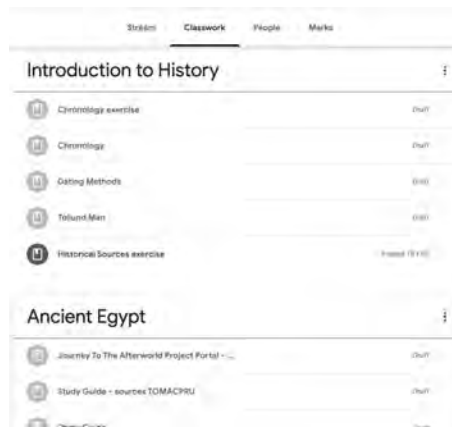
Stream Classwork People Marks

Introduction to History

Chronology exercise Draft

Chronology Draft

Dating Methods Draft

Tollund Man Draft

Historical Sources exercise Posted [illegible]

Ancient Egypt

Journey To The Afterworld Project Portal - ... Draft

Study Guide - sources TOMACPRU Draft

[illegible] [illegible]